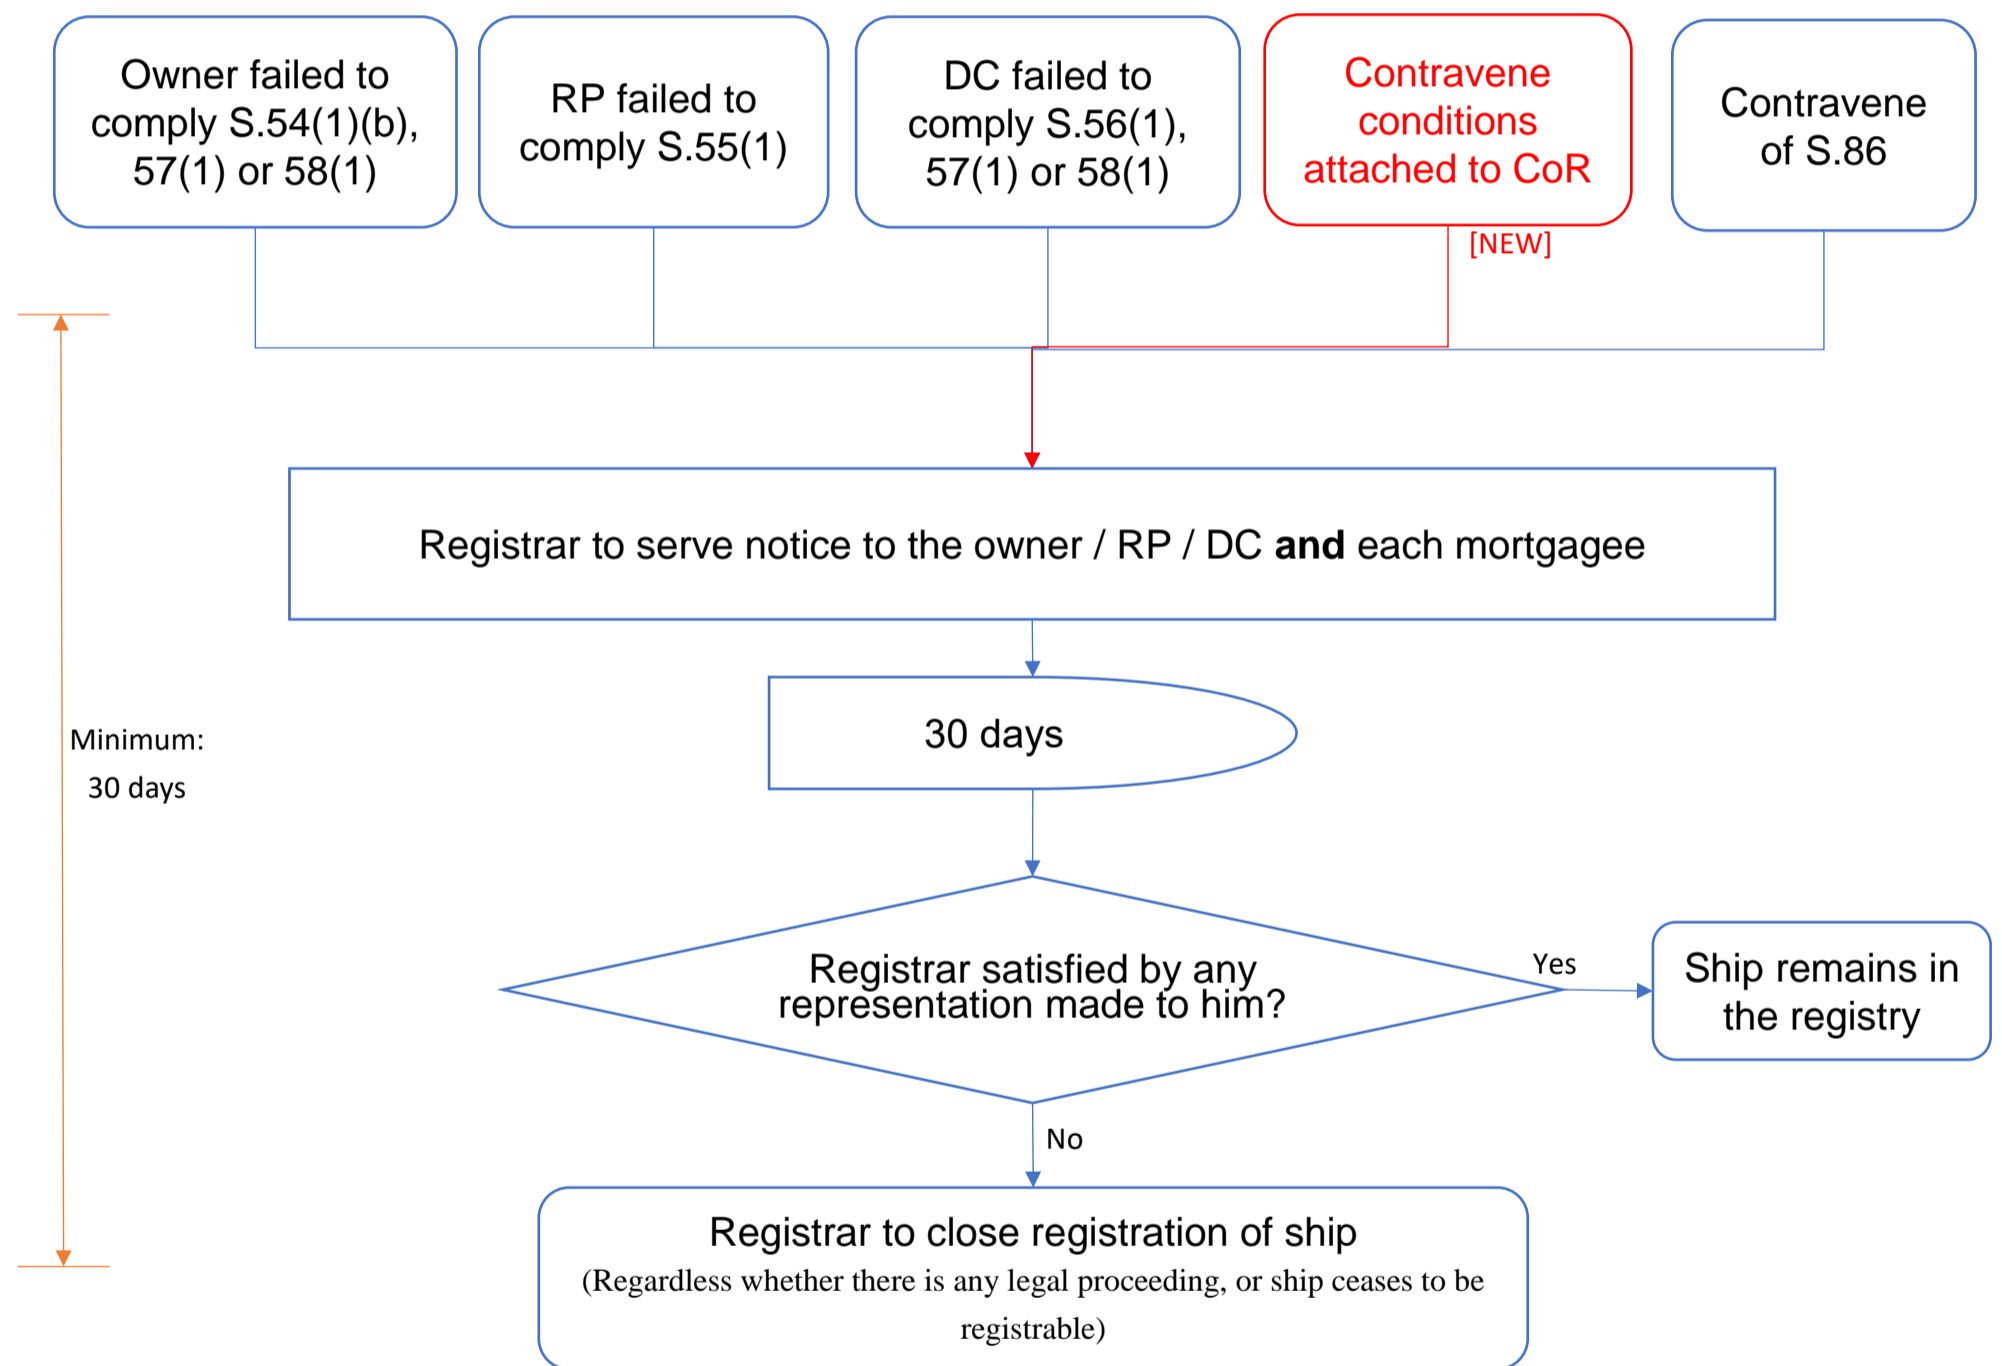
Owner failed to comply S.54(1)(b), 57(1) or 58(1)

RP failed to comply S.55(1)

DC failed to comply S.56(1), 57(1) or 58(1)

Contravene conditions attached to CoR

[NEW]

Contravene of S.86

Registrar to serve notice to the owner / RP / DC **and** each mortgagee

30 days

Minimum: 30 days

Registrar satisfied by any representation made to him?

Yes

Ship remains in the registry

No

Registrar to close registration of ship
(Regardless whether there is any legal proceeding, or ship ceases to be registrable)